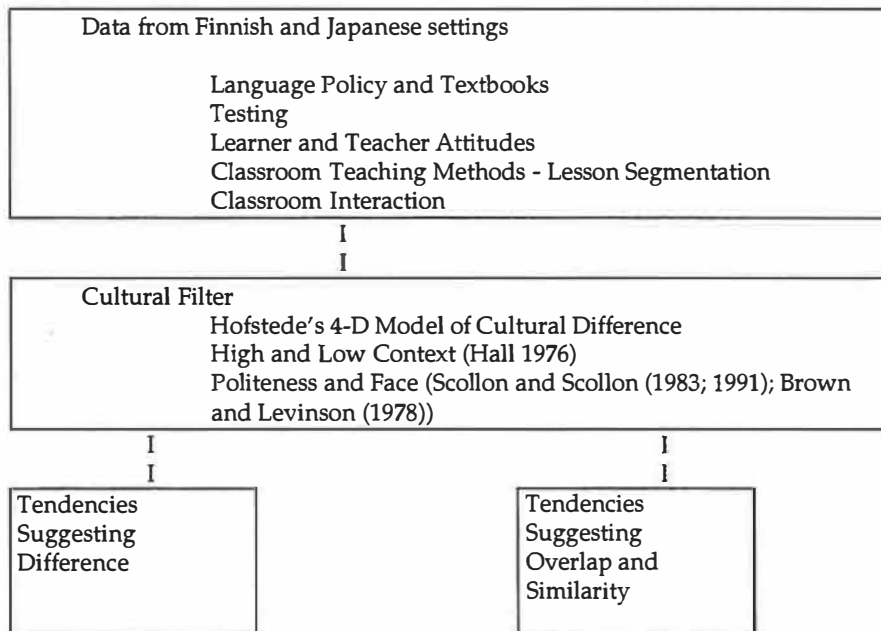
Data from Finnish and Japanese settings

Language Policy and Textbooks
Testing
Learner and Teacher Attitudes
Classroom Teaching Methods - Lesson Segmentation
Classroom Interaction

I
I

Cultural Filter
Hofstede's 4-D Model of Cultural Difference
High and Low Context (Hall 1976)
Politeness and Face (Scollon and Scollon (1983; 1991); Brown and Levinson (1978))

I
I

I
I

Tendencies Suggesting Difference

Tendencies Suggesting Overlap and Similarity